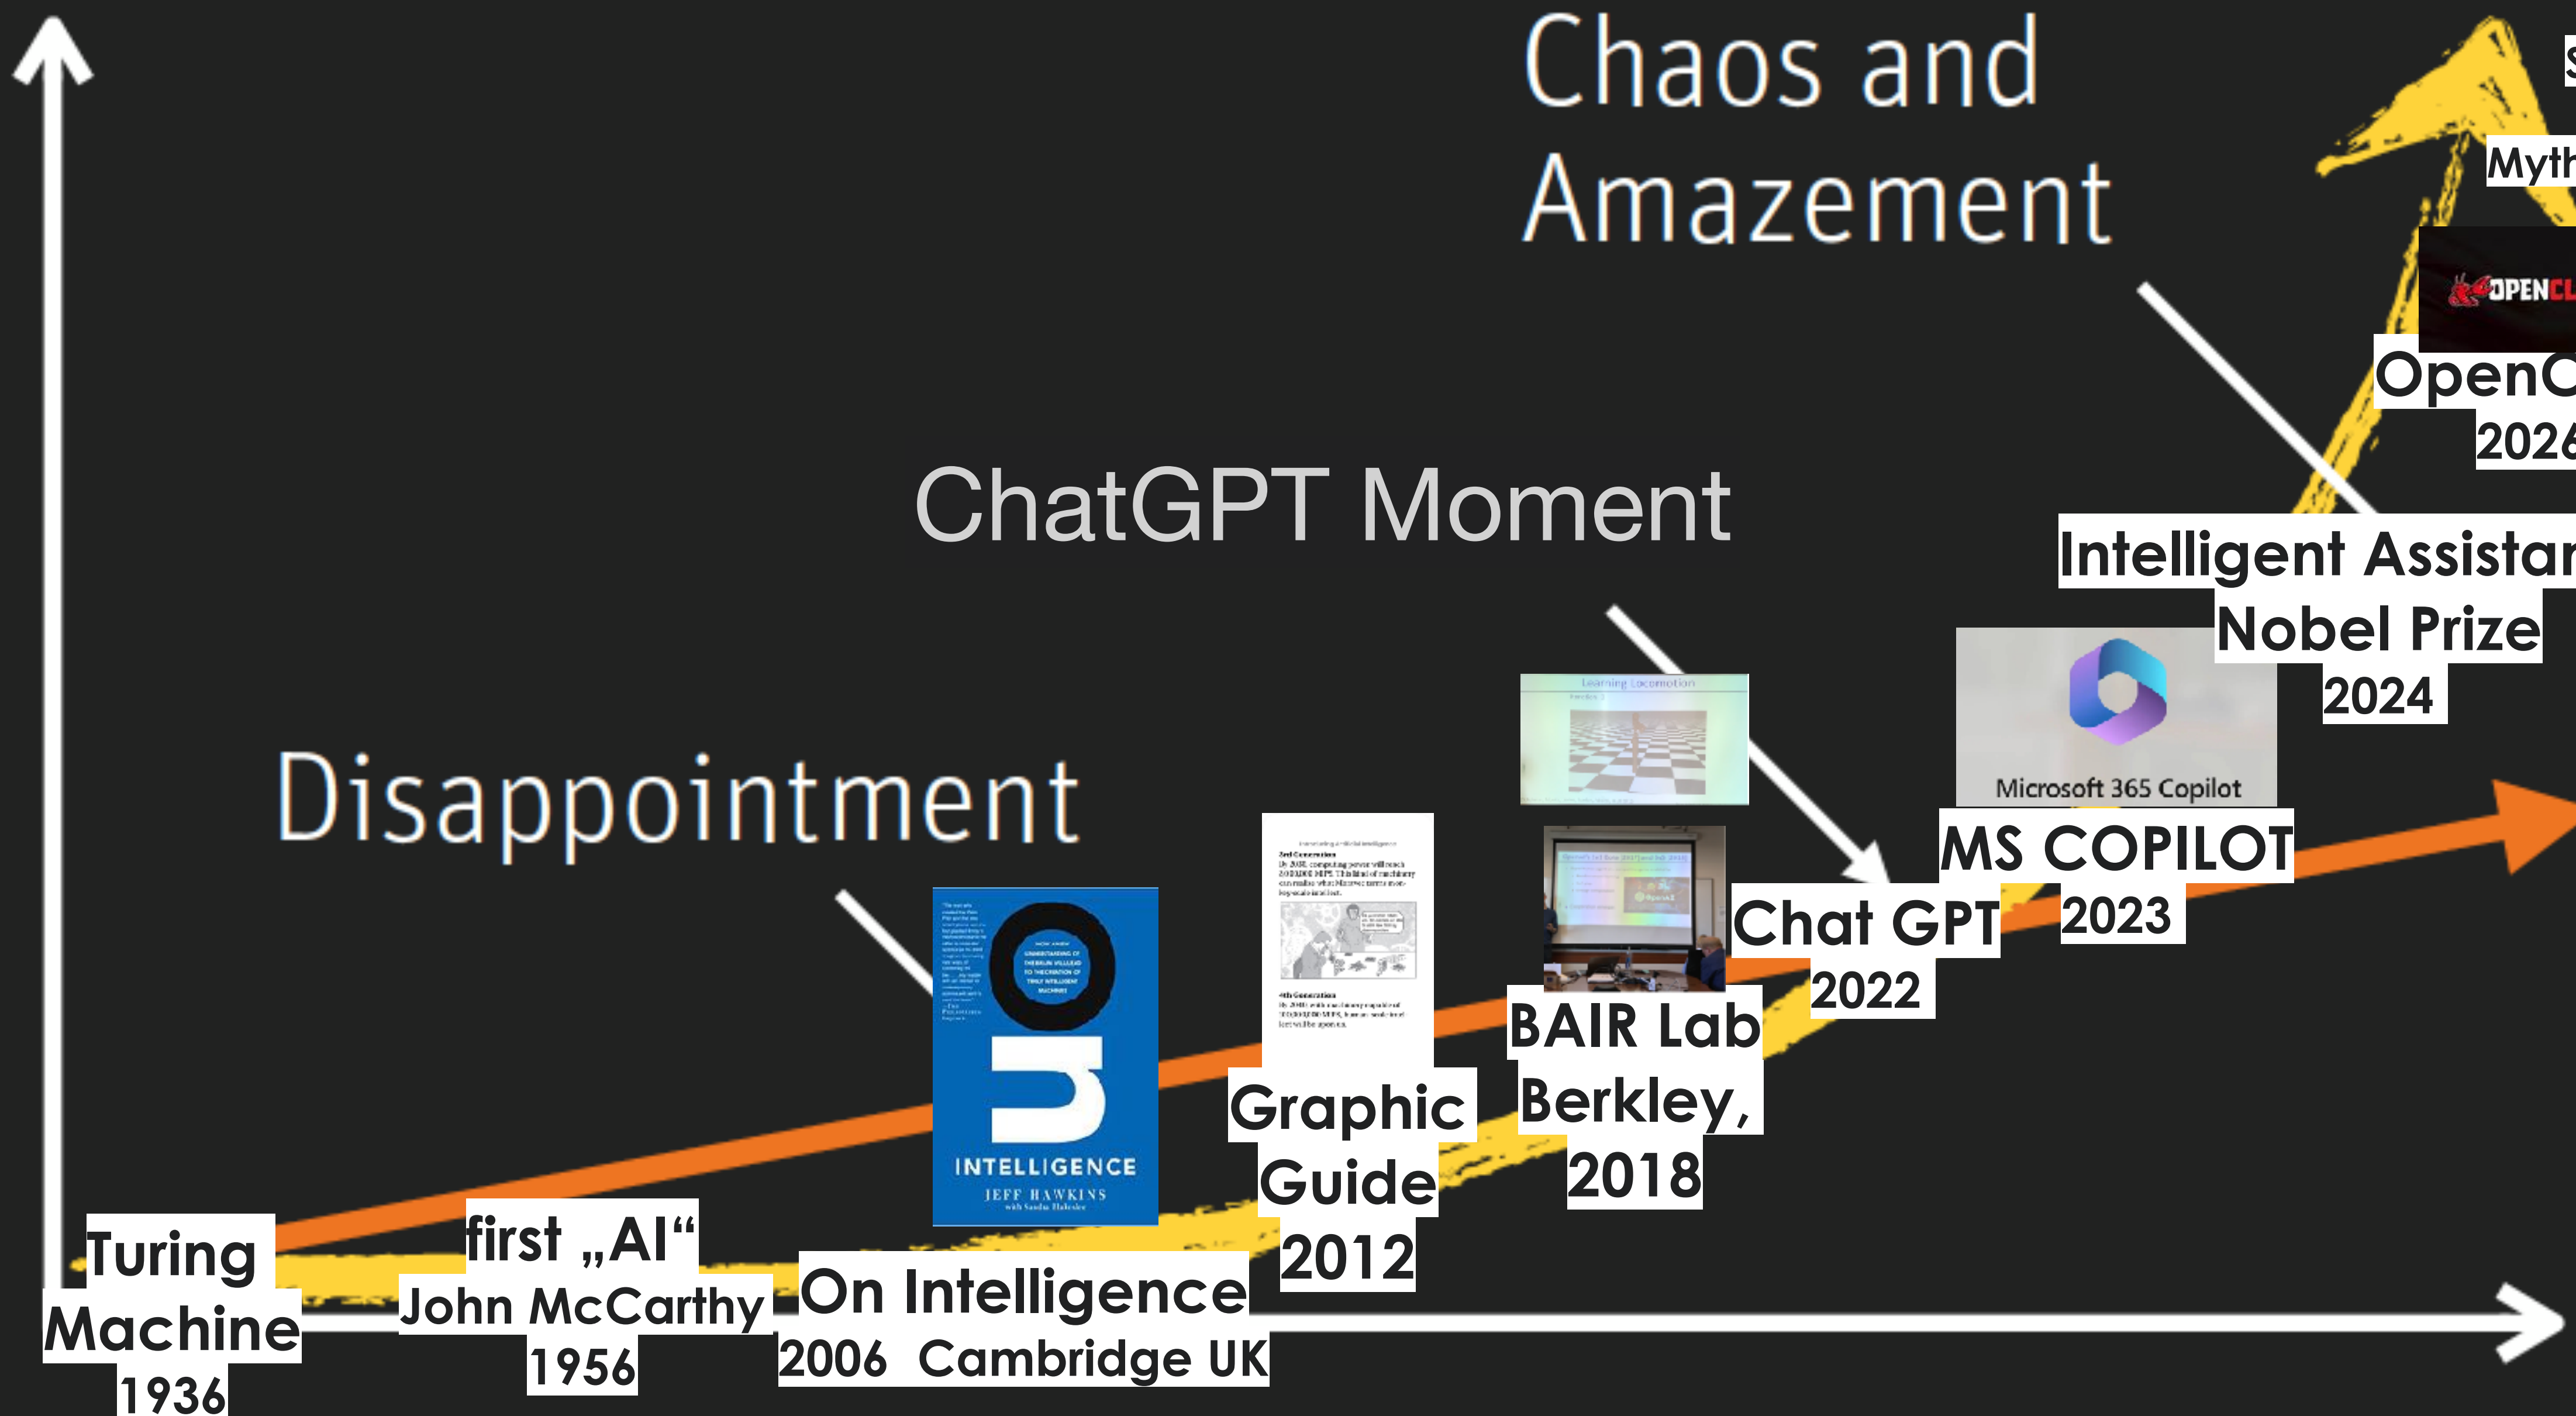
Chaos and Amazement

S

Myth

OPENCL

OpenC

2026

ChatGPT Moment

Intelligent Assistar

Nobel Prize

2024

Learning Locomotion

Microsoft 365 Copilot

Disappointment

MS COPILOT

2023

Chat GPT

2022

INTELLIGENCE

JEFF HAWKINS

BAIR Lab

Berkley,

2018

Graphic

Guide

2012

Turing

Machine

1936

first „AI“

John McCarthy

1956

On Intelligence

2006 Cambridge UK